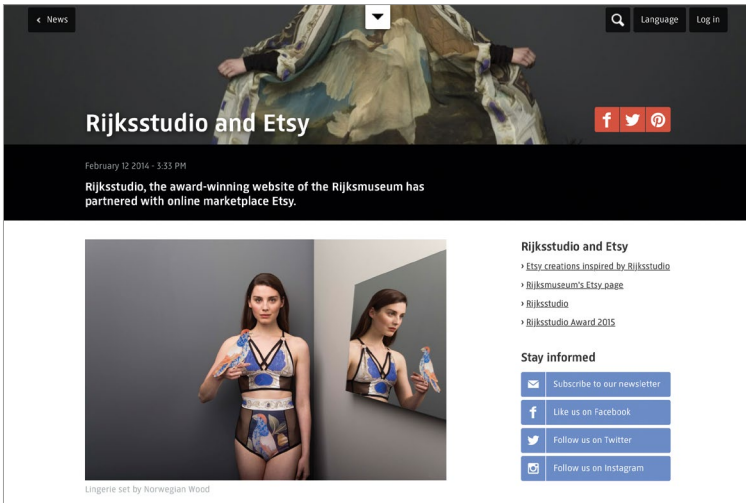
‹ News

Language Log in

Rijksstudio and Etsy

February 12 2014 - 3:33 PM

Rijksstudio, the award-winning website of the Rijksmuseum has partnered with online marketplace Etsy.

Lingerie set by Norwegian Wood

Rijksstudio and Etsy

› Etsy creations inspired by Rijksstudio

› Rijksmuseum's Etsy page

› Rijksstudio

› Rijksstudio Award 2015

Stay informed

Subscribe to our newsletter

Like us on Facebook

Follow us on Twitter

Follow us on Instagram